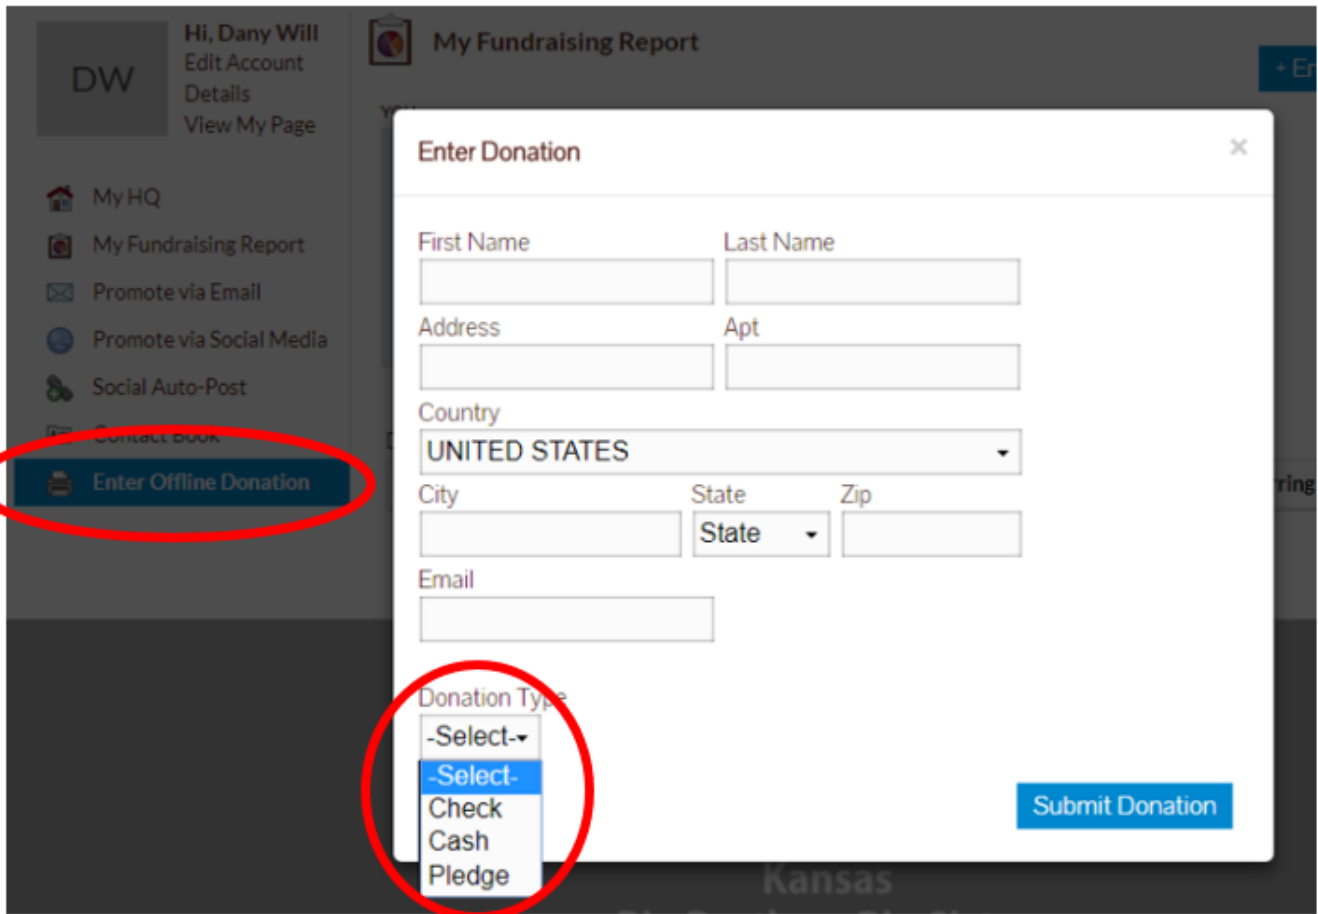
DW

Hi, Dany Will
Edit Account Details
View My Page

My HQ
My Fundraising Report
Promote via Email
Promote via Social Media
Social Auto-Post
Contact Book
Enter Offline Donation

My Fundraising Report

+ En

ring

Kansas

Enter Donation

×

First Name
Last Name
Address
Apt
Country
UNITED STATES
City
State
State
Zip
Email

Donation Type
-Select-
-Select-
Check
Cash
Pledge

Submit Donation